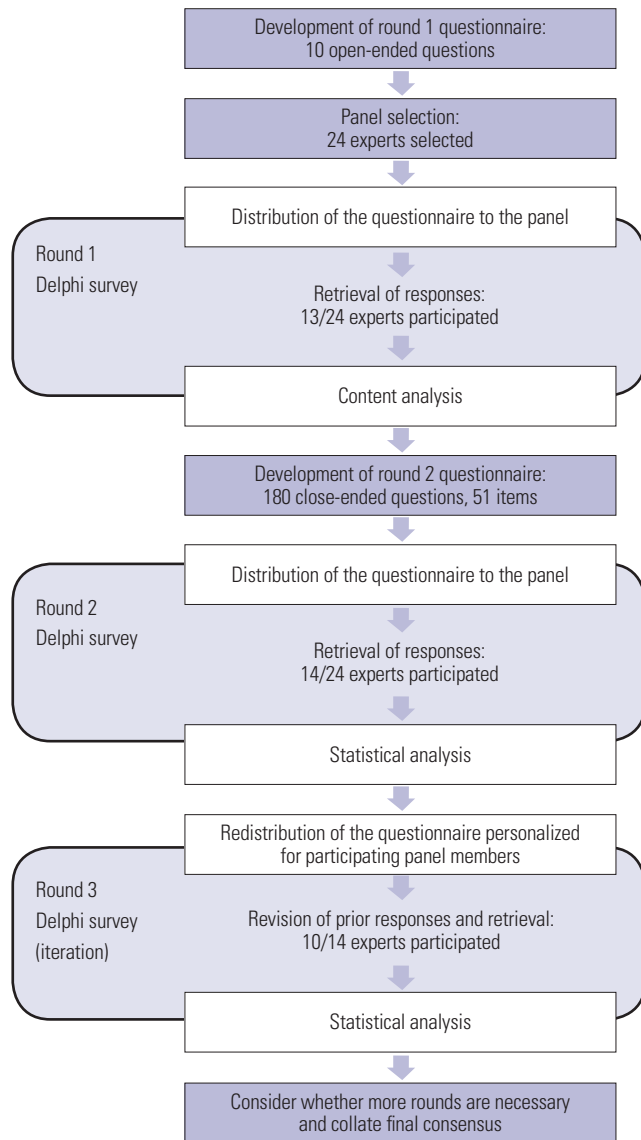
Development of round 1 questionnaire:
10 open-ended questions

Panel selection:
24 experts selected

Round 1
Delphi survey

Distribution of the questionnaire to the panel

Retrieval of responses:
13/24 experts participated

Content analysis

Development of round 2 questionnaire:
180 close-ended questions, 51 items

Round 2
Delphi survey

Distribution of the questionnaire to the panel

Retrieval of responses:
14/24 experts participated

Statistical analysis

Round 3
Delphi survey
(iteration)

Redistribution of the questionnaire personalized for participating panel members

Revision of prior responses and retrieval:
10/14 experts participated

Statistical analysis

Consider whether more rounds are necessary and collate final consensus